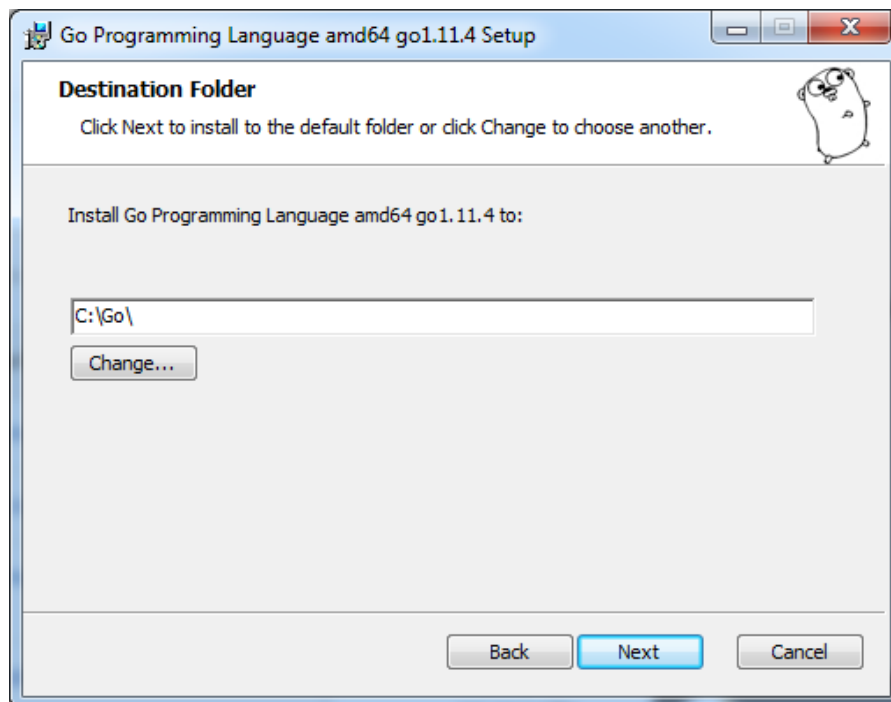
Go Programming Language amd64 go1.11.4 Setup

Destination Folder

Click Next to install to the default folder or click Change to choose another.

Install Go Programming Language amd64 go1.11.4 to:

C:\Go\

Change...

Back

Next

Cancel